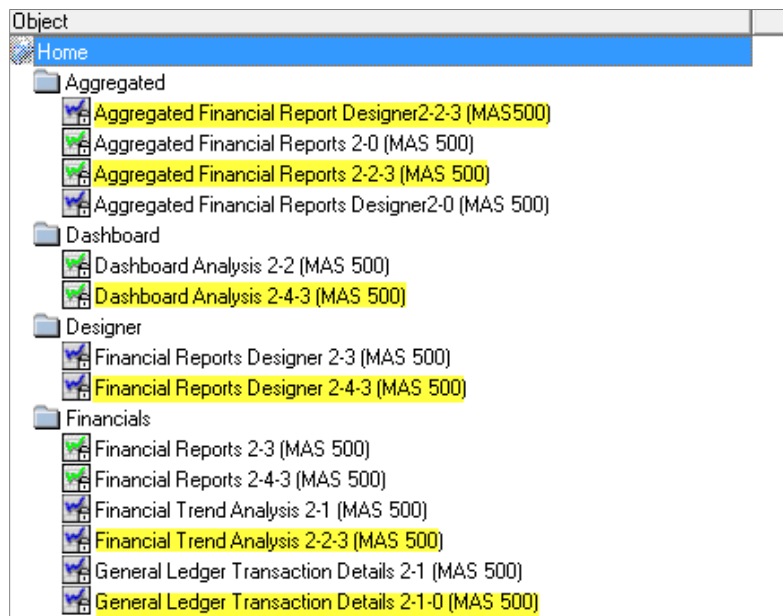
Object

Home

Aggregated

Aggregated Financial Report Designer2-2-3 (MAS500)

Aggregated Financial Reports 2-0 (MAS 500)

Aggregated Financial Reports 2-2-3 (MAS 500)

Aggregated Financial Reports Designer2-0 (MAS 500)

Dashboard

Dashboard Analysis 2-2 (MAS 500)

Dashboard Analysis 2-4-3 (MAS 500)

Designer

Financial Reports Designer 2-3 (MAS 500)

Financial Reports Designer 2-4-3 (MAS 500)

Financials

Financial Reports 2-3 (MAS 500)

Financial Reports 2-4-3 (MAS 500)

Financial Trend Analysis 2-1 (MAS 500)

Financial Trend Analysis 2-2-3 (MAS 500)

General Ledger Transaction Details 2-1 (MAS 500)

General Ledger Transaction Details 2-1-0 (MAS 500)